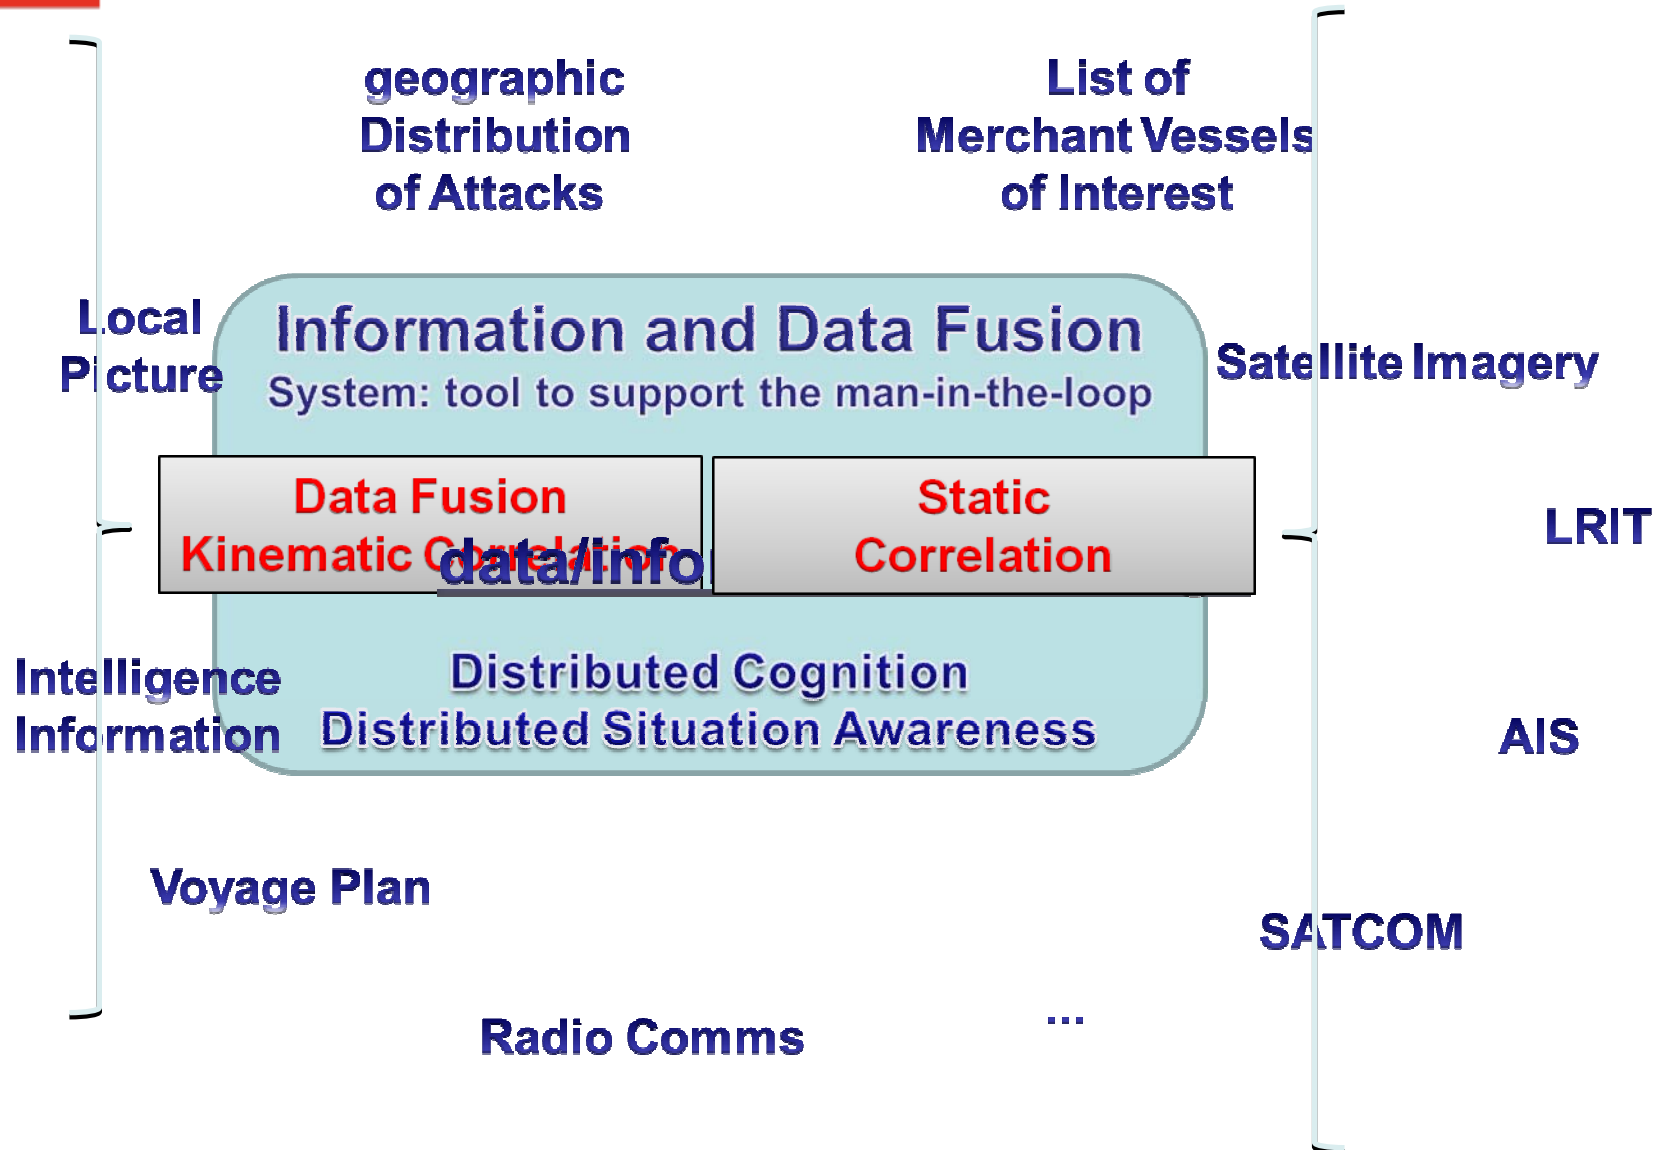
geographic Distribution of Attacks

List of Merchant Vessels of Interest

Local Picture

Information and Data Fusion
System: tool to support the man-in-the-loop

Satellite Imagery

Data Fusion
Kinematic Correlation

data/info

Static Correlation

LRIT

Intelligence Information

Distributed Cognition
Distributed Situation Awareness

AIS

Voyage Plan

SATCOM

Radio Comms

...